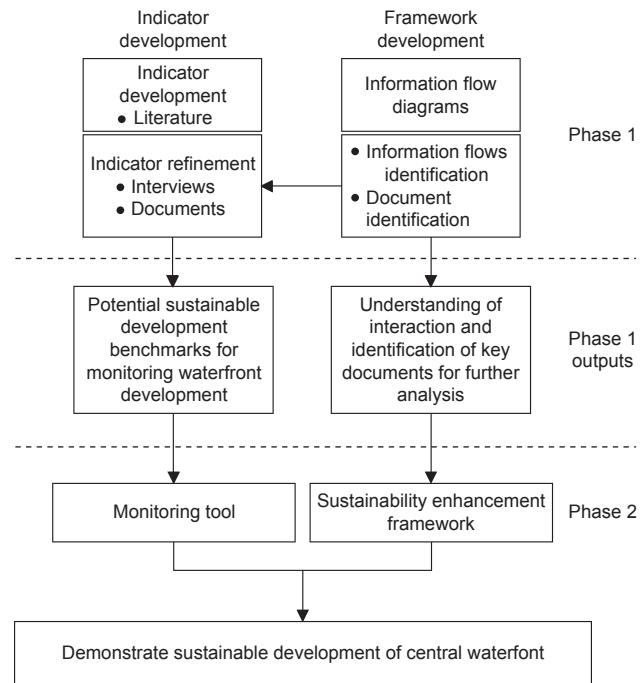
Indicator development

Framework development

Indicator development
• Literature

Information flow diagrams

Phase 1

Indicator refinement
• Interviews
• Documents

• Information flows identification
• Document identification

Potential sustainable development benchmarks for monitoring waterfront development

Understanding of interaction and identification of key documents for further analysis

Phase 1 outputs

Monitoring tool

Sustainability enhancement framework

Phase 2

Demonstrate sustainable development of central waterfont